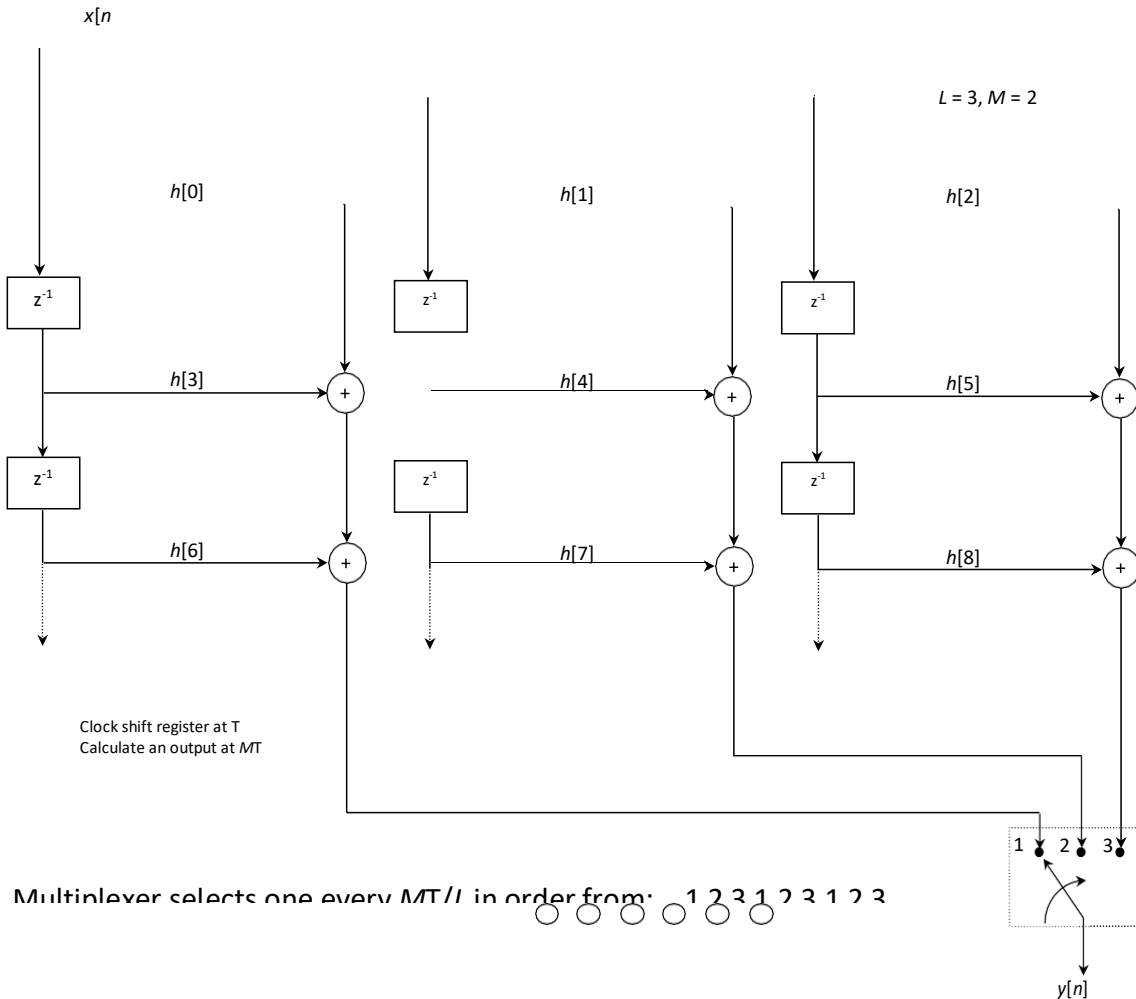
$x[n$

$L = 3, M = 2$

$h[0]$

$h[1]$

$h[2]$

$z^{-1}$

$z^{-1}$

$z^{-1}$

$h[3]$

+

$h[4]$

+

$h[5]$

+

$z^{-1}$

$z^{-1}$

$z^{-1}$

$h[6]$

+

$h[7]$

+

$h[8]$

+

Clock shift register at T
Calculate an output at $M$T

1 2 3

Multiplexer selects one every $MT/L$ in order from: 1 2 3 1 2 3 1 2 3

$y[n]$